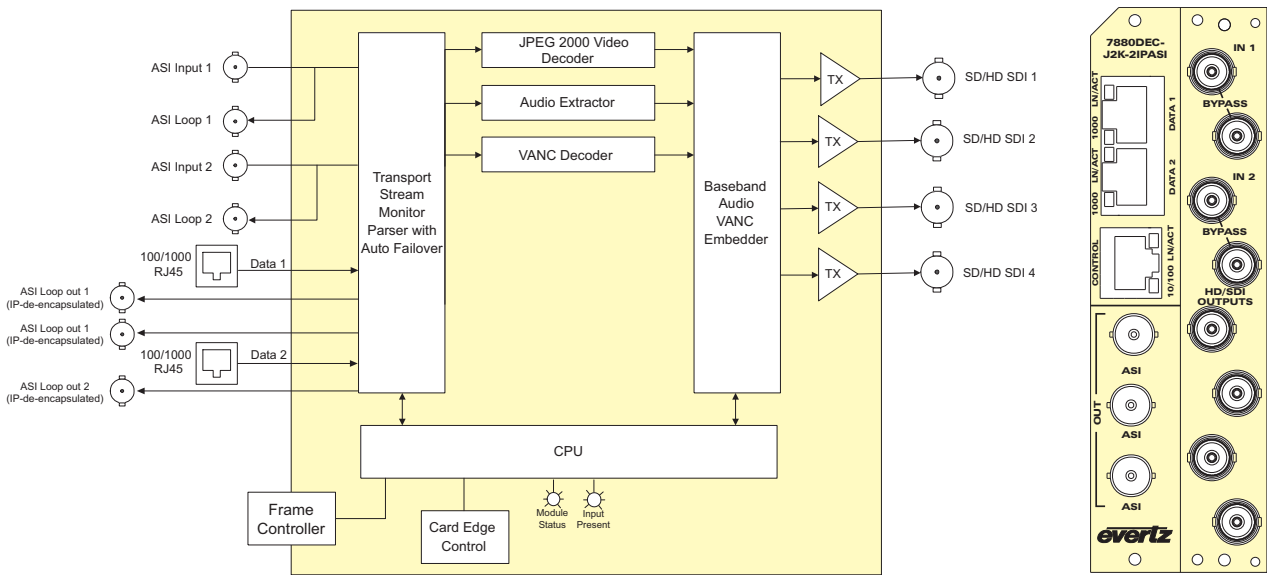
ASI Input 1

ASI Loop 1

ASI Input 2

ASI Loop 2

100/1000 RJ45

Data 1

ASI Loop out 1 (IP-de-encapsulated)

ASI Loop out 1 (IP-de-encapsulated)

100/1000 RJ45

Data 2

ASI Loop out 2 (IP-de-encapsulated)

Transport Stream Monitor Parser with Auto Failover

JPEG 2000 Video Decoder

Audio Extractor

VANC Decoder

Baseband Audio VANC Embedder

TX

TX

TX

TX

SD/HD SDI 1

SD/HD SDI 2

SD/HD SDI 3

SD/HD SDI 4

CPU

Module Status

Input Present

Frame Controller

Card Edge Control

7880DEC-J2K-2IPASI

1000 LN/ACT

DATA 1

1000 LN/ACT

DATA 2

CONTROL

10/100 LN/ACT

IN 1

BYPASS

IN 2

BYPASS

HD/SDI OUTPUTS

ASI

OUT

ASI

ASI

evertz